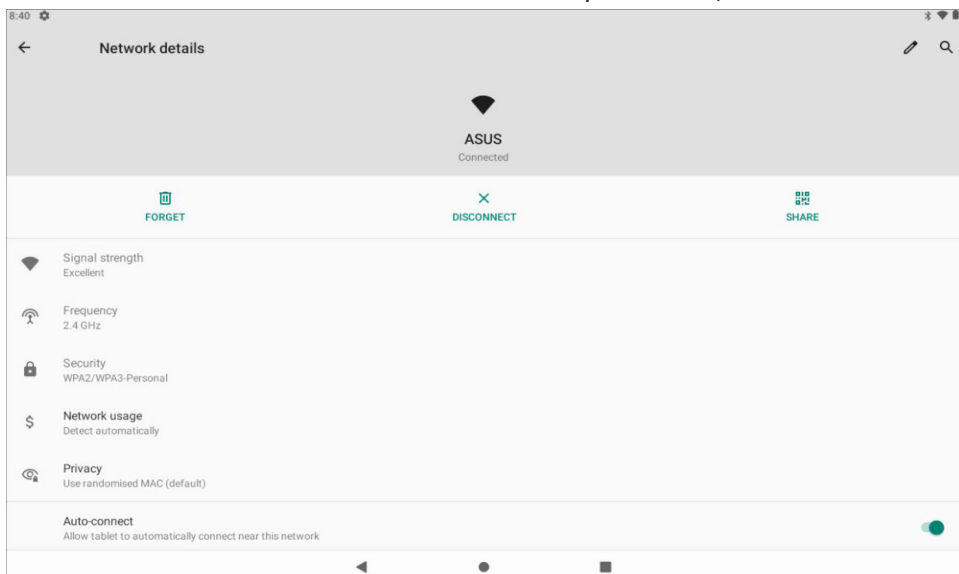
8:40

Network details

ASUS
Connected

FORGET

DISCONNECT

SHARE

Signal strength
Excellent

Frequency
2.4 GHz

Security
WPA2/WPA3-Personal

Network usage
Detect automatically

Privacy
Use randomised MAC (default)

Auto-connect
Allow tablet to automatically connect near this network